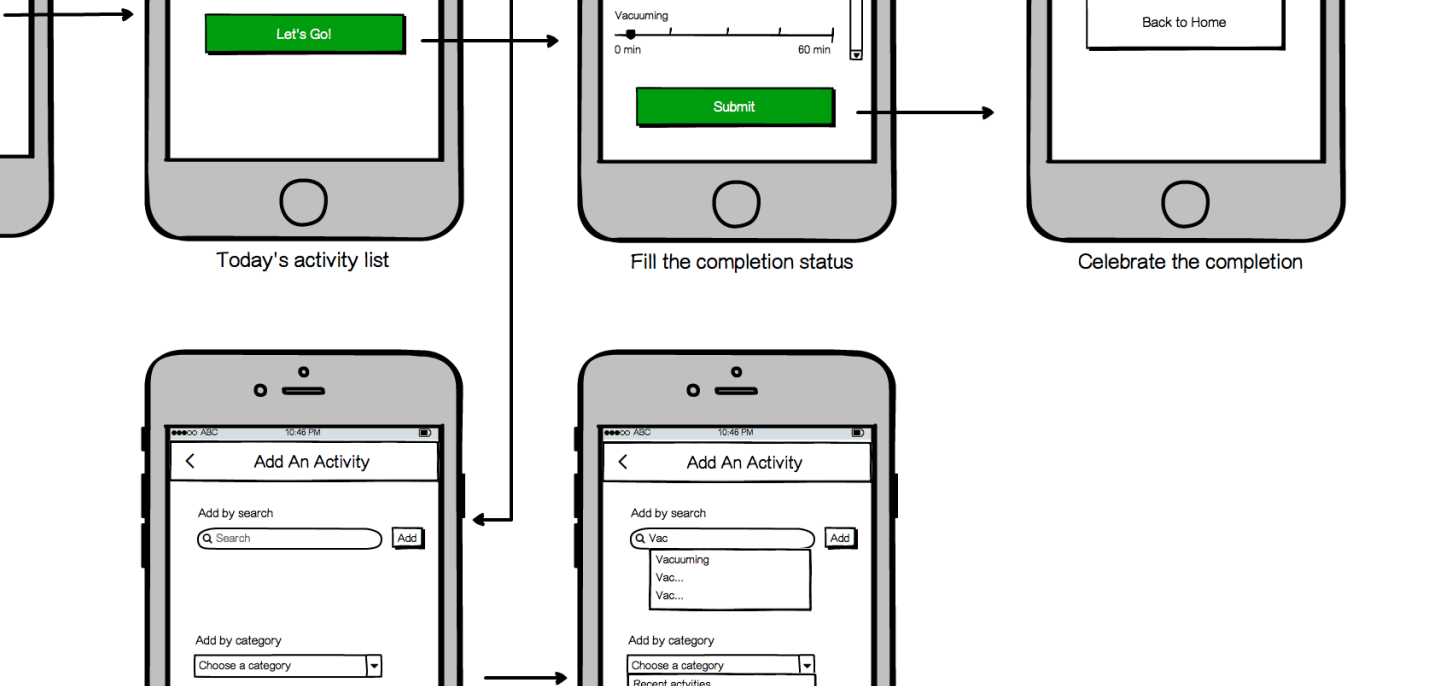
Let's Go!

Today's activity list

Vacuuming

0 min

60 min

Submit

Fill the completion status

Back to Home

Celebrate the completion

●●●●○ ABC 10:46 PM

Add An Activity

Add by search

Search

Add

Add by category

Choose a category

●●●●○ ABC 10:46 PM

Add An Activity

Add by search

Vac

Add

Vacuuming

Vac...

Vac...

Add by category

Choose a category

Recent activities